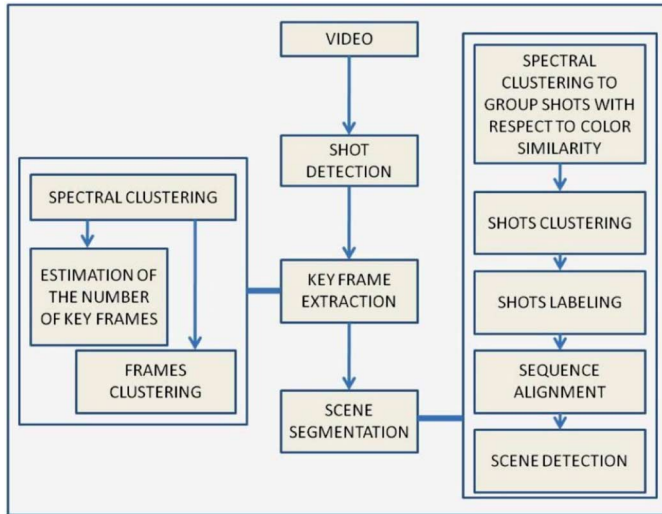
VIDEO

SHOT DETECTION

KEY FRAME EXTRACTION

SCENE SEGMENTATION

SPECTRAL CLUSTERING

ESTIMATION OF THE NUMBER OF KEY FRAMES

FRAMES CLUSTERING

SPECTRAL CLUSTERING TO GROUP SHOTS WITH RESPECT TO COLOR SIMILARITY

SHOTS CLUSTERING

SHOTS LABELING

SEQUENCE ALIGNMENT

SCENE DETECTION